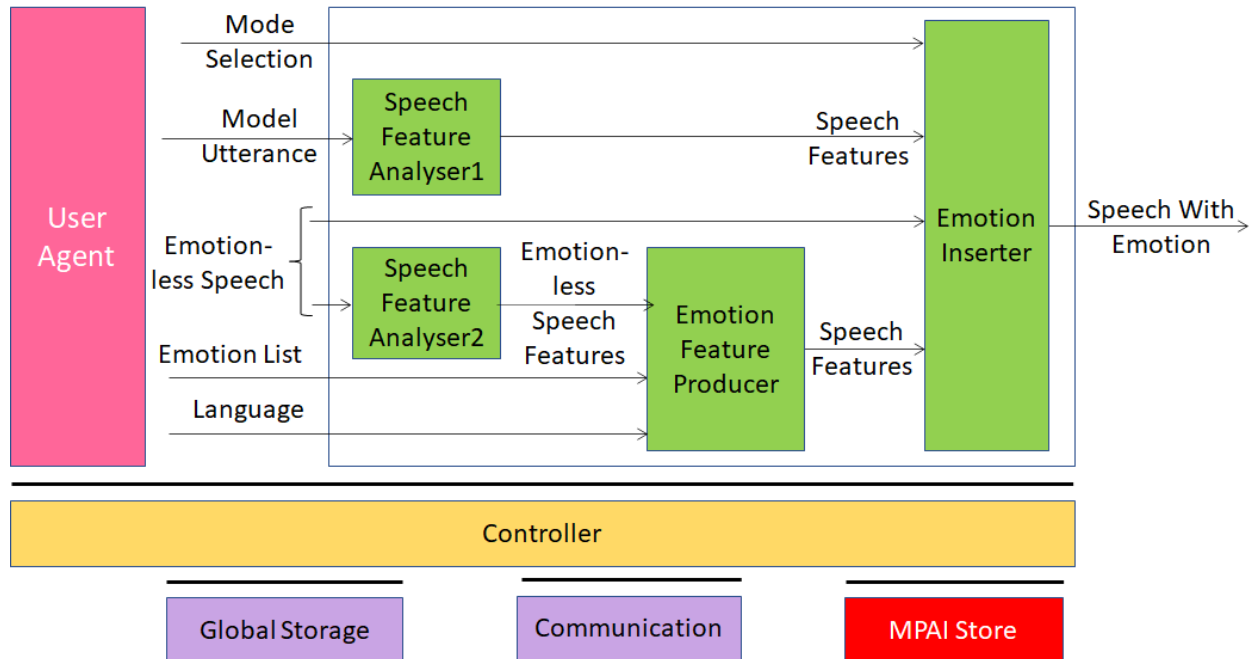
User Agent

Mode Selection

Model Utterance

Speech Feature Analyser1

Speech Features

Emotion-less Speech

Speech Feature Analyser2

Emotion-less Speech Features

Emotion Feature Producer

Speech Features

Emotion Inserter

Speech With Emotion

Emotion List

Language

Controller

Global Storage

Communication

MPAI Store